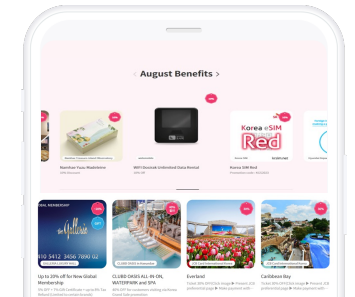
August Benefits

Korea eSIM

Red

Wanted Yuzu Madeleine

WiFi Dosirak Unlimited Data Rental

Korea SIM Red

Up to 20% off for New Global Membership

CLUBD OASIS ALL-IN-ON, WATERPARK and SPA

Everland

Caribbean Bay

The Galleria